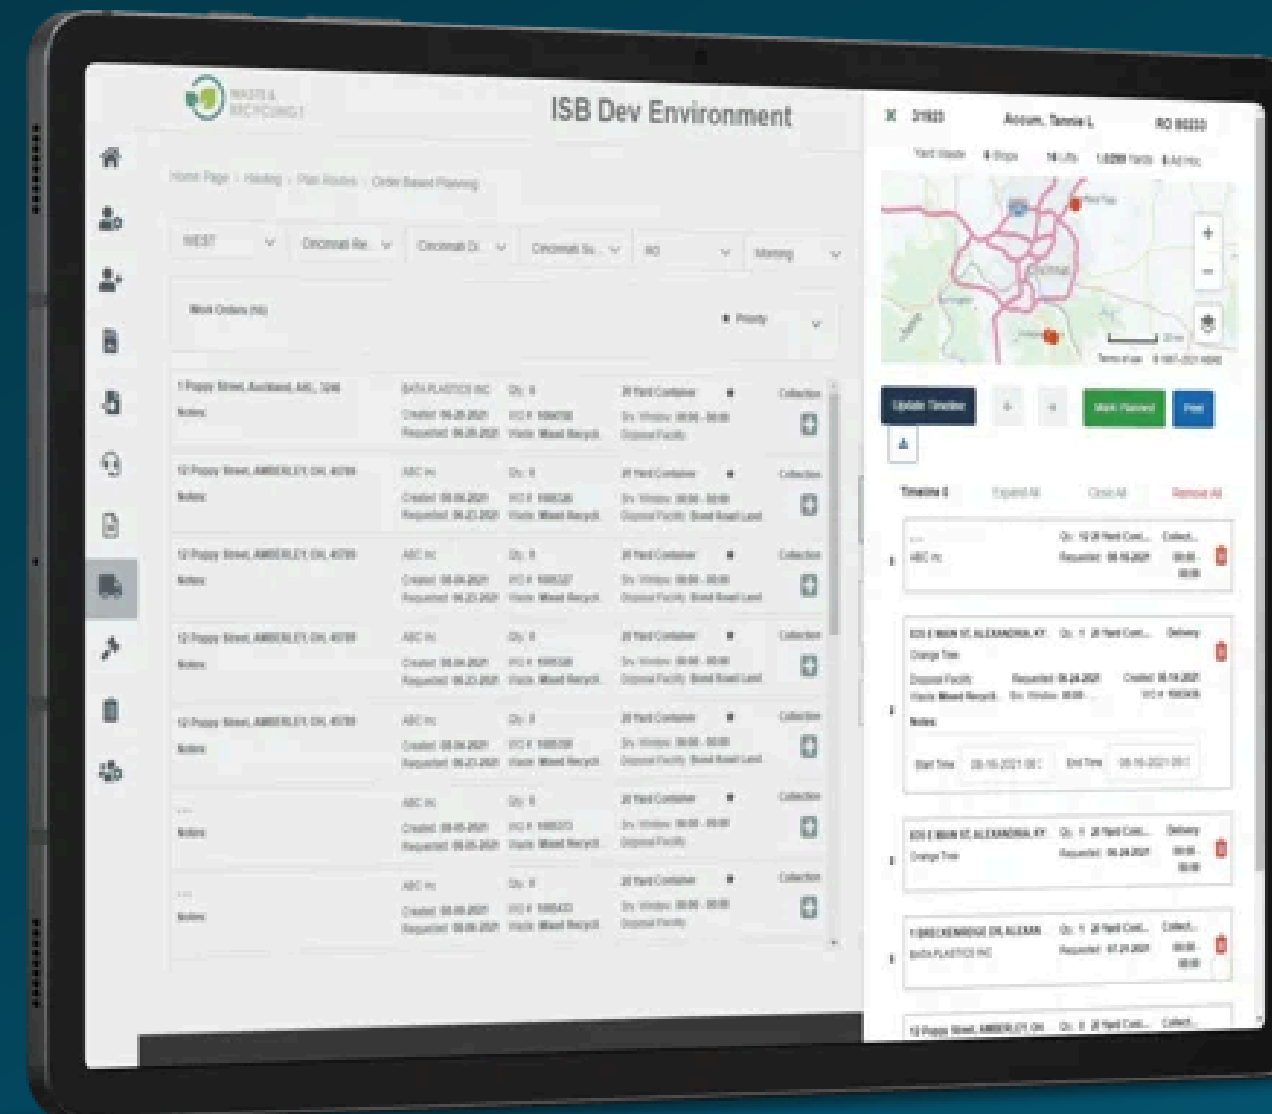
WASTE & RECYCLING

ISB Dev Environment

Home Page > Hauling > Plan Routes > Order Based Planning

WEST | Cincinnati Re... | Cincinnati Di... | Cincinnati Su... | RO | Morning

Work Orders (16)

Priority

1 Poppy Street, Auckland, AKL, 1246
Notes:
BATA PLASTICS INC
Created: 06-28-2021
Requested: 06-28-2021
Qty: 8
WO #: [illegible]
Waste: Mixed Recycl...
20 Yard Container
Srv. Window: 00:00 - 00:00
Disposal Facility:
Collection

12 Poppy Street, AMBERLEY, OH, 45789
Notes:
ABC Inc
Created: 06-04-2021
Requested: 06-23-2021
Qty: 8
WO #: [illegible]
Waste: Mixed Recycl...
20 Yard Container
Srv. Window: 00:00 - 00:00
Disposal Facility: Bond Road Land
Collection

12 Poppy Street, AMBERLEY, OH, 45789
Notes:
ABC Inc
Created: 06-04-2021
Requested: 06-23-2021
Qty: 8
WO #: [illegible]
Waste: Mixed Recycl...
20 Yard Container
Srv. Window: 00:00 - 00:00
Disposal Facility: Bond Road Land
Collection

12 Poppy Street, AMBERLEY, OH, 45789
Notes:
ABC Inc
Created: 06-04-2021
Requested: 06-23-2021
Qty: 8
WO #: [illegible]
Waste: Mixed Recycl...
20 Yard Container
Srv. Window: 00:00 - 00:00
Disposal Facility: Bond Road Land
Collection

12 Poppy Street, AMBERLEY, OH, 45789
Notes:
ABC Inc
Created: 06-04-2021
Requested: 06-23-2021
Qty: 8
WO #: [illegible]
Waste: Mixed Recycl...
20 Yard Container
Srv. Window: 00:00 - 00:00
Disposal Facility: Bond Road Land
Collection

---
Notes:
ABC Inc
Created: 06-05-2021
Requested: 06-05-2021
Qty: 8
WO #: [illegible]
Waste: Mixed Recycl...
20 Yard Container
Srv. Window: 00:00 - 00:00
Disposal Facility:
Collection

---
Notes:
ABC Inc
Created: 06-09-2021
Requested: 06-09-2021
Qty: 8
WO #: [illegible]
Waste: Mixed Recycl...
20 Yard Container
Srv. Window: 00:00 - 00:00
Disposal Facility:
Collection

31923 Accum, Tennie L RO 86233
Yard Waste 4 Stops 14 Lifts 1.0288 Yards 8.44 Hrs

Update Timeline | Mark Planned | Post

Timeline 8 | Expand All | Close All | Remove All

---
ABC Inc
Qty: 1 20 Yard Cont... Collect...
Requested: 06-16-2021 00:00 - 00:00

835 E MAIN ST, ALEXANDRIA, KY
Orange Tree
Disposal Facility
Waste: Mixed Recycl...
Qty: 1 20 Yard Cont... Delivery
Requested: 06-24-2021
Srv. Window: 00:00
Created: 06-14-2021
WO #: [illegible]
Notes:
Start Time: 06-16-2021 00:
End Time: 06-16-2021 00:

835 E MAIN ST, ALEXANDRIA, KY
Orange Tree
Qty: 1 20 Yard Cont... Delivery
Requested: 06-24-2021 00:00 - 00:00

1 BRECKENRIDGE DR, ALEXAN
BATA PLASTICS INC
Qty: 1 20 Yard Cont... Collect...
Requested: 07-21-2021 00:00 - 00:00

12 Poppy Street, AMBERLEY, OH
Qty: 8 20 Yard Cont... Collect...